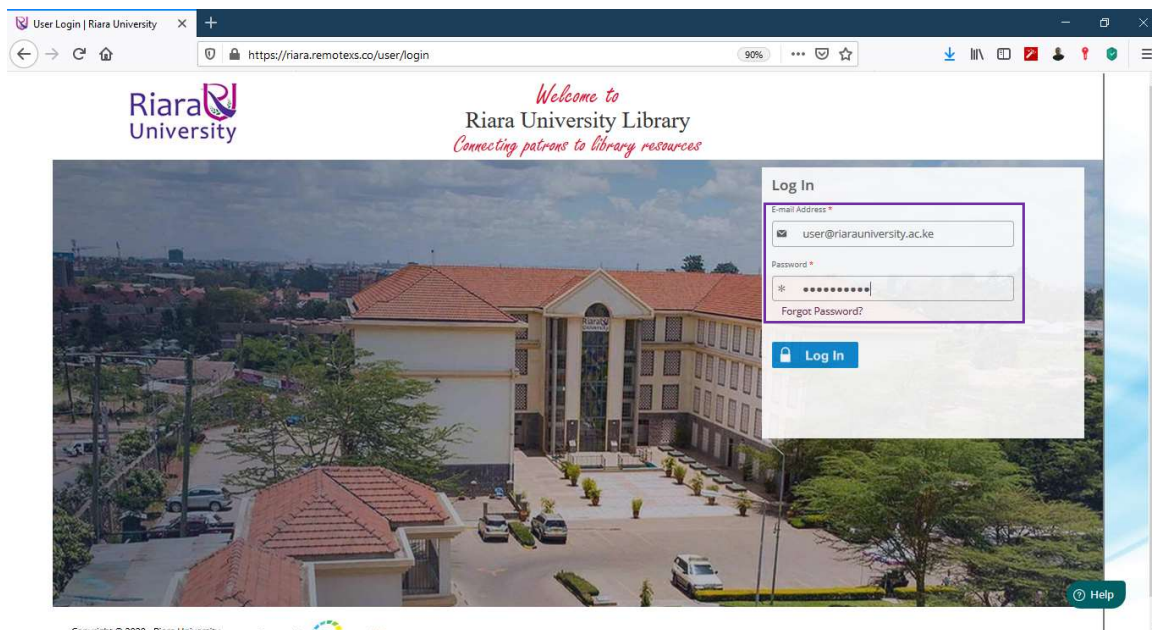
User Login | Riara University

https://riara.remotexs.co/user/login

90%

Riara University

Welcome to
Riara University Library
Connecting patrons to library resources

Log In

E-mail Address *

user@riarauniversity.ac.ke

Password *

••••••••••

Forgot Password?

Log In

Help

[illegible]